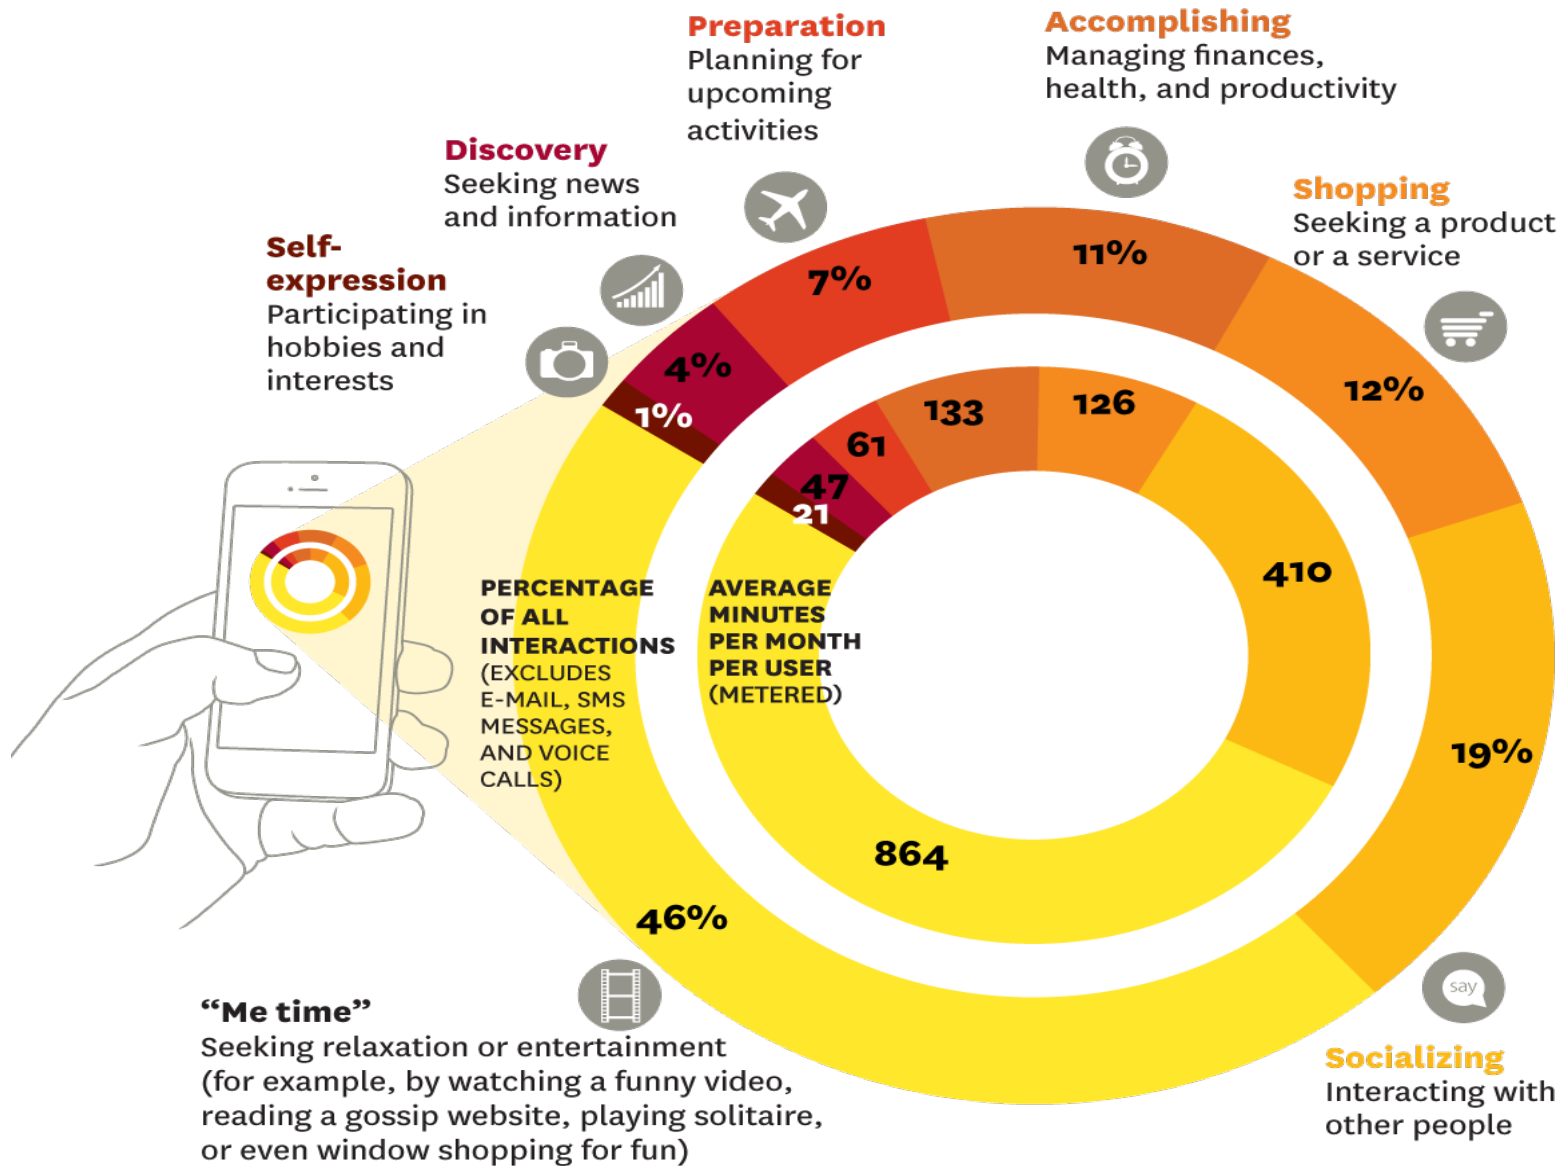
Preparation
Planning for upcoming activities

Accomplishing
Managing finances, health, and productivity

Discovery
Seeking news and information

Shopping
Seeking a product or a service

Self-expression
Participating in hobbies and interests

7%
11%
4%
12%
1%
133
126
61
47
21
410

PERCENTAGE OF ALL INTERACTIONS (EXCLUDES E-MAIL, SMS MESSAGES, AND VOICE CALLS)

AVERAGE MINUTES PER MONTH PER USER (METERED)

19%
864
46%

say

"Me time"
Seeking relaxation or entertainment (for example, by watching a funny video, reading a gossip website, playing solitaire, or even window shopping for fun)

Socializing
Interacting with other people